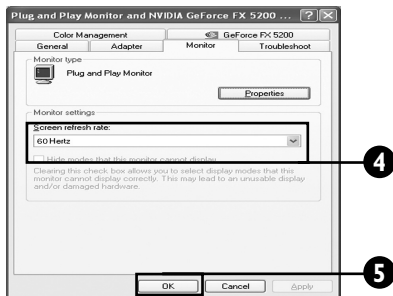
Plug and Play Monitor and NVIDIA GeForce FX 5200 ... ? X

Color Management
GeForce FX 5200
General
Adapter
Monitor
Troubleshoot

Monitor type
Plug and Play Monitor
Properties

Monitor settings
Screen refresh rate:
60 Hertz

Hide modes that this monitor cannot display
Clearing this check box allows you to select display modes that this monitor cannot display correctly. This may lead to an unusable display and/or damaged hardware.

4

5

OK
Cancel
Apply